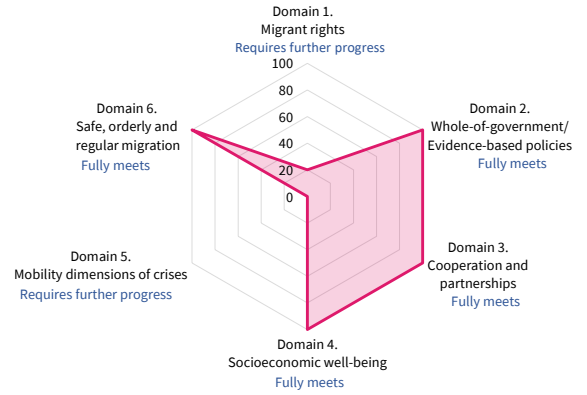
Domain 1.
Migrant rights
Requires further progress

100
80
60
40
20
0

Domain 2.
Whole-of-government/
Evidence-based policies
Fully meets

Domain 3.
Cooperation and partnerships
Fully meets

Domain 4.
Socioeconomic well-being
Fully meets

Domain 5.
Mobility dimensions of crises
Requires further progress

Domain 6.
Safe, orderly and regular migration
Fully meets